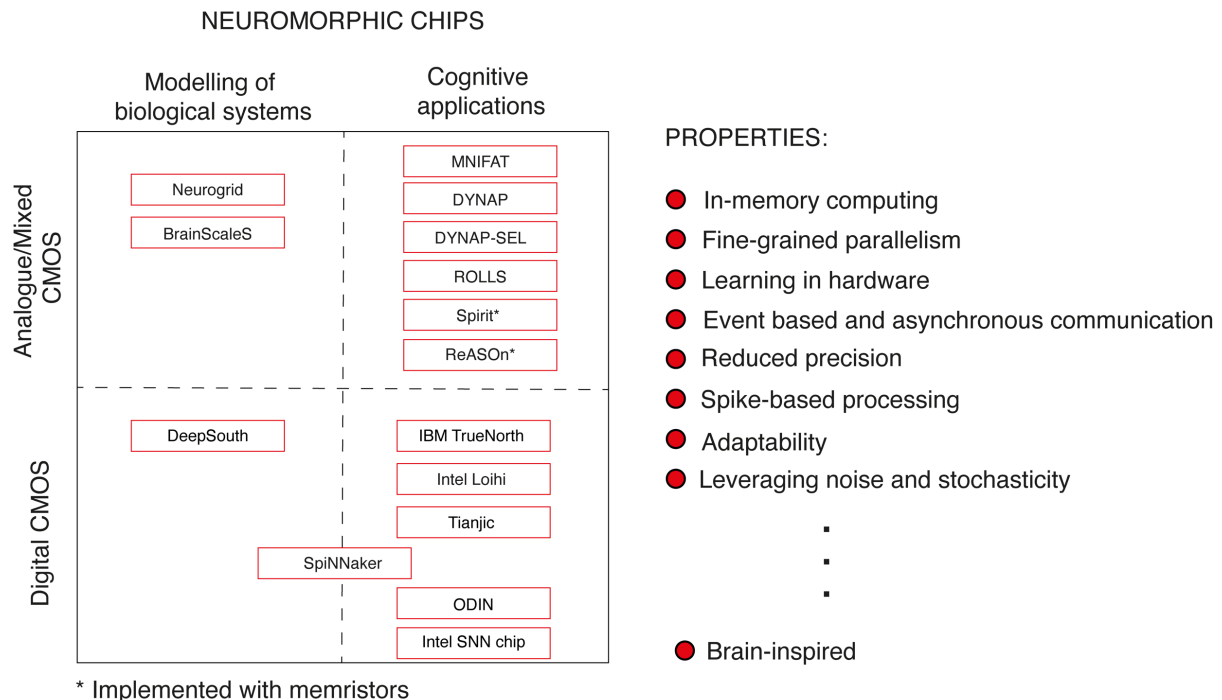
NEUROMORPHIC CHIPS

Modelling of biological systems

Cognitive applications

Analogue/Mixed CMOS

Neurogrid
BrainScaleS

MNIFAT
DYNAP
DYNAP-SEL
ROLLS
Spirit*
ReASOn*

Digital CMOS

DeepSouth

IBM TrueNorth
Intel Loihi
Tianjic

SpiNNaker

ODIN
Intel SNN chip

* Implemented with memristors

PROPERTIES:

In-memory computing
Fine-grained parallelism
Learning in hardware
Event based and asynchronous communication
Reduced precision
Spike-based processing
Adaptability
Leveraging noise and stochasticity

.
.
.

Brain-inspired